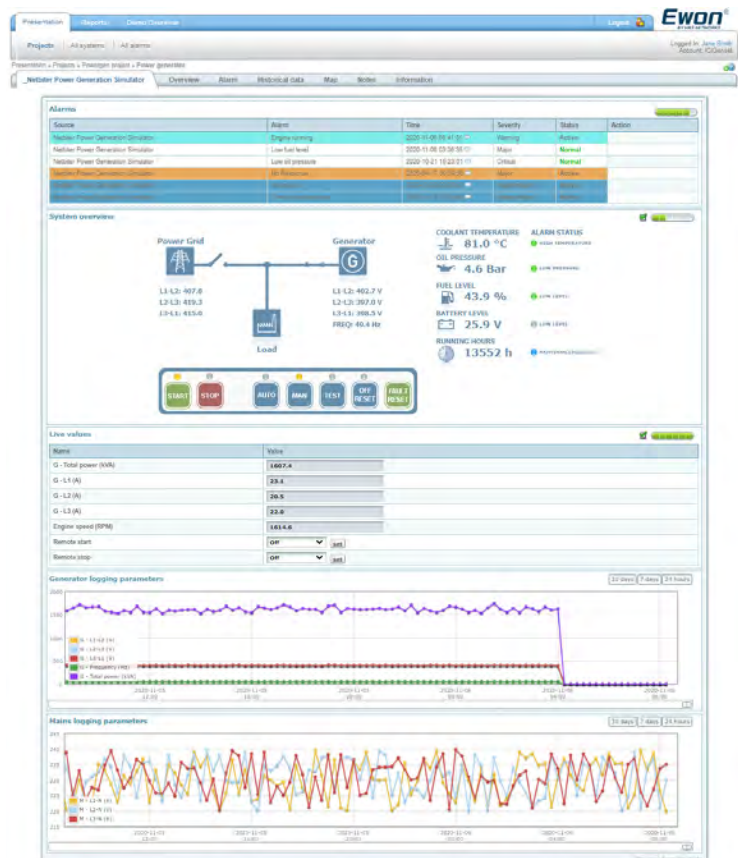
Presentation Reports Demo Overview Logout Ewon

Projects | All systems | All alarms

Logged in: Jane Smith
Account: ICOnsult

Presentation » Projects » Powergen project » Power generator

_Netbiter Power Generation Simulator Overview Alarm Historical data Map Notes Information

Alarms

| Source | Alarm | Time | Severity | Status | Action |
|---|---|---|---|---|---|
| Netbiter Power Generation Simulator | Engine running | 2020-11-06 09:41:01 | Warning | Active | |
| Netbiter Power Generation Simulator | Low fuel level | 2020-11-06 03:58:58 | Major | Normal | |
| Netbiter Power Generation Simulator | Low oil pressure | 2020-10-21 10:23:01 | Critical | Normal | |
| Netbiter Power Generation Simulator | No Response | 2020-04-17 16:04:05 | Major | Active | |
| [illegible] | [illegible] | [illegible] | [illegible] | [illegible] | |
| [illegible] | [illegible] | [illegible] | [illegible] | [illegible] | |

System overview

Power Grid
L1-L2: 407.8
L2-L3: 419.3
L3-L1: 415.6

Generator
L1-L2: 402.7 V
L2-L3: 397.0 V
L3-L1: 398.5 V
FREQ: 40.4 Hz

Load

START STOP AUTO MAN TEST OFF RESET FAULT RESET

COOLANT TEMPERATURE 81.0 °C
OIL PRESSURE 4.6 Bar
FUEL LEVEL 43.9 %
BATTERY LEVEL 25.9 V
RUNNING HOURS 13552 h

ALARM STATUS
HIGH TEMPERATURE
LOW PRESSURE
LOW LEVEL
LOW LEVEL
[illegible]

Live values

| Name | Value |
|---|---|
| G - Total power (kVA) | 1607.4 |
| G - L1 (A) | 23.1 |
| G - L2 (A) | 26.5 |
| G - L3 (A) | 22.8 |
| Engine speed (RPM) | 1614.6 |
| Remote start | Off set |
| Remote stop | Off set |

Generator logging parameters
30 days 7 days 24 hours

2000
1500
1000
500
0

G - L1-L2 (V)
G - L2-L3 (V)
G - L3-L1 (V)
G - Frequency (Hz)
G - Total power (kVA)

2020-11-05 12:00
2020-11-05 16:00
2020-11-05 20:00
2020-11-06 00:00
2020-11-06 04:00
2020-11-06 08:00

Mains logging parameters
30 days 7 days 24 hours

245
240
235
230
225
220
215

M - L1-N (V)
M - L2-N (V)
M - L3-N (V)

2020-11-05 12:00
2020-11-05 16:00
2020-11-05 20:00
2020-11-06 00:00
2020-11-06 04:00
2020-11-06 08:00